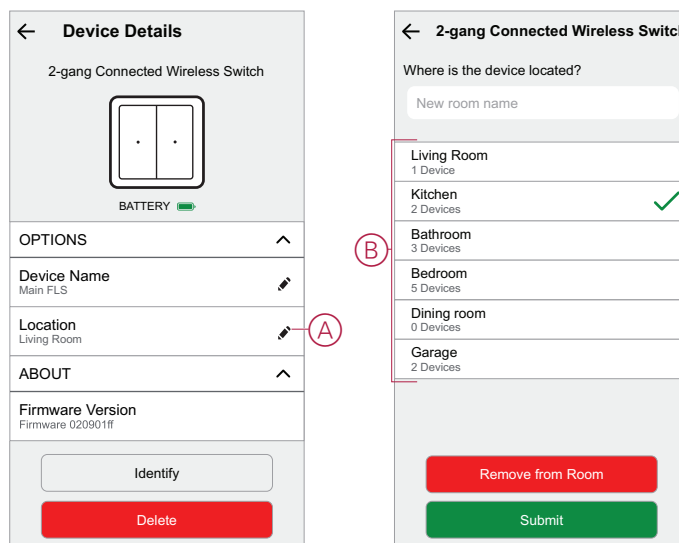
Device Details

2-gang Connected Wireless Switch

BATTERY

OPTIONS

Device Name
Main FLS

Location
Living Room

A

ABOUT

Firmware Version
Firmware 020901ff

Identify

Delete

2-gang Connected Wireless Switch

Where is the device located?

New room name

B

Living Room
1 Device

Kitchen
2 Devices

Bathroom
3 Devices

Bedroom
5 Devices

Dining room
0 Devices

Garage
2 Devices

Remove from Room

Submit